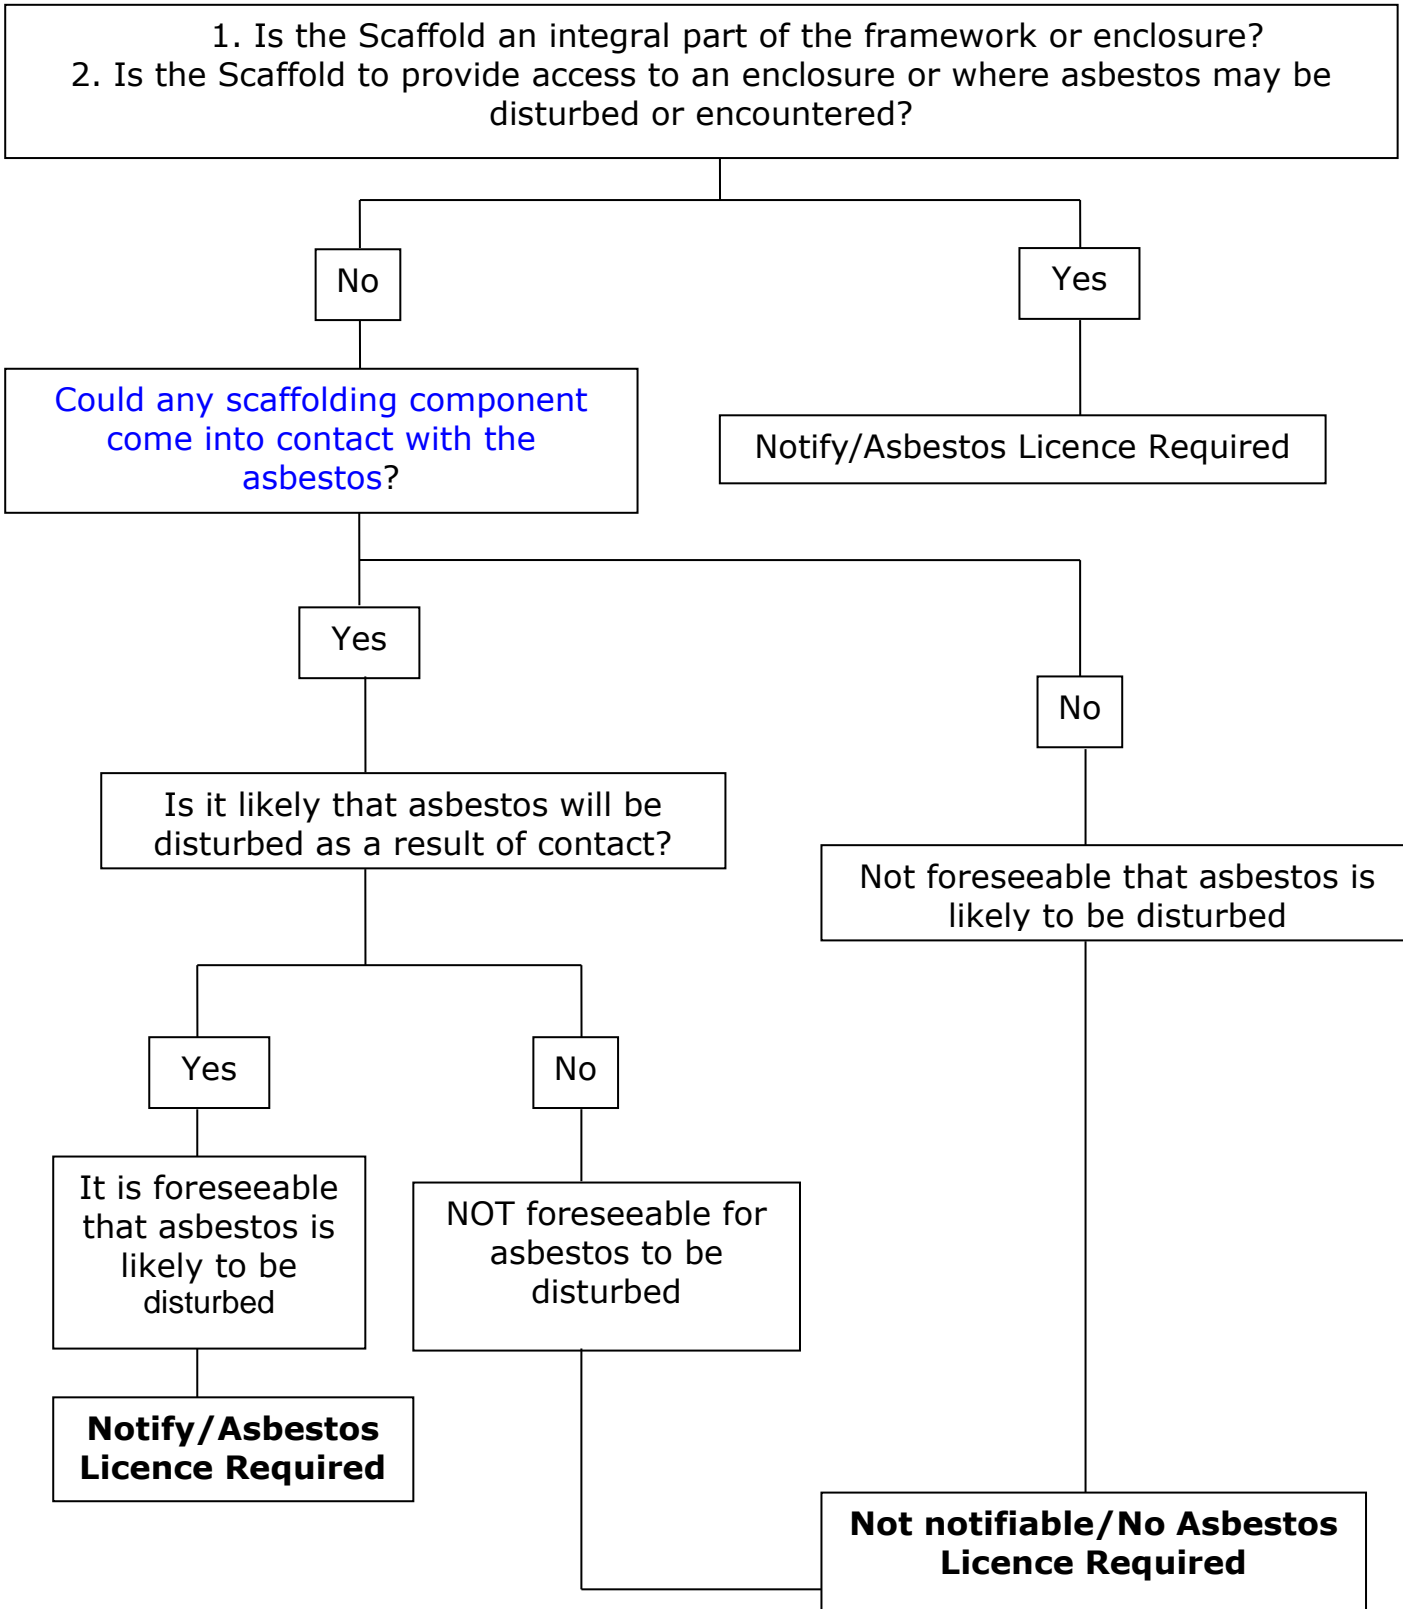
1. Is the Scaffold an integral part of the framework or enclosure?
2. Is the Scaffold to provide access to an enclosure or where asbestos may be disturbed or encountered?

No

Yes

Could any scaffolding component come into contact with the asbestos?

Notify/Asbestos Licence Required

Yes

No

Is it likely that asbestos will be disturbed as a result of contact?

Not foreseeable that asbestos is likely to be disturbed

Yes

No

It is foreseeable that asbestos is likely to be disturbed

NOT foreseeable for asbestos to be disturbed

**Notify/Asbestos Licence Required**

**Not notifiable/No Asbestos Licence Required**